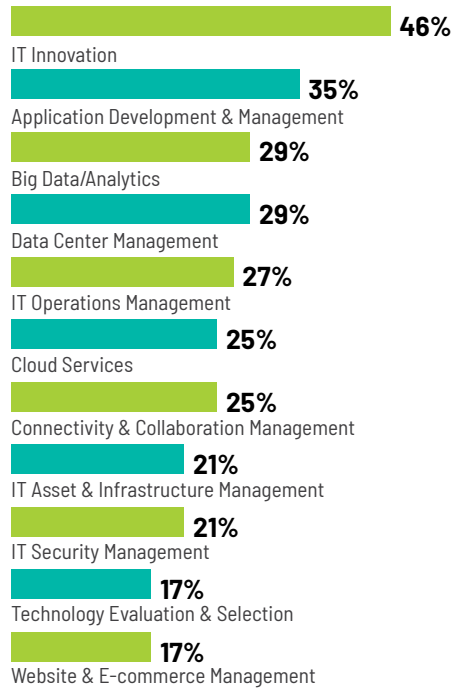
46%
IT Innovation

35%
Application Development & Management

29%
Big Data/Analytics

29%
Data Center Management

27%
IT Operations Management

25%
Cloud Services

25%
Connectivity & Collaboration Management

21%
IT Asset & Infrastructure Management

21%
IT Security Management

17%
Technology Evaluation & Selection

17%
Website & E-commerce Management